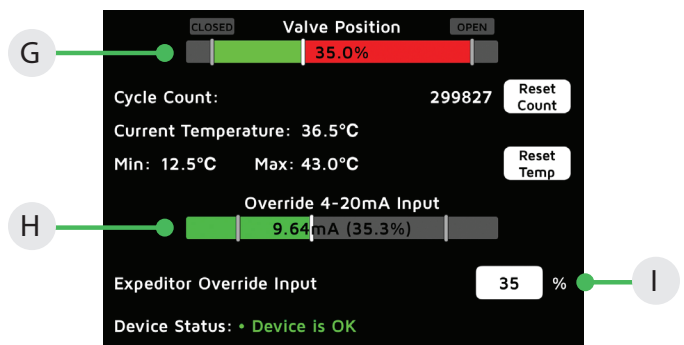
G

CLOSED Valve Position OPEN

35.0%

Cycle Count: 299827 Reset Count

Current Temperature: 36.5°C

Min: 12.5°C Max: 43.0°C Reset Temp

H

Override 4-20mA Input

9.64mA (35.3%)

Expeditor Override Input 35 %

I

Device Status: • Device is OK